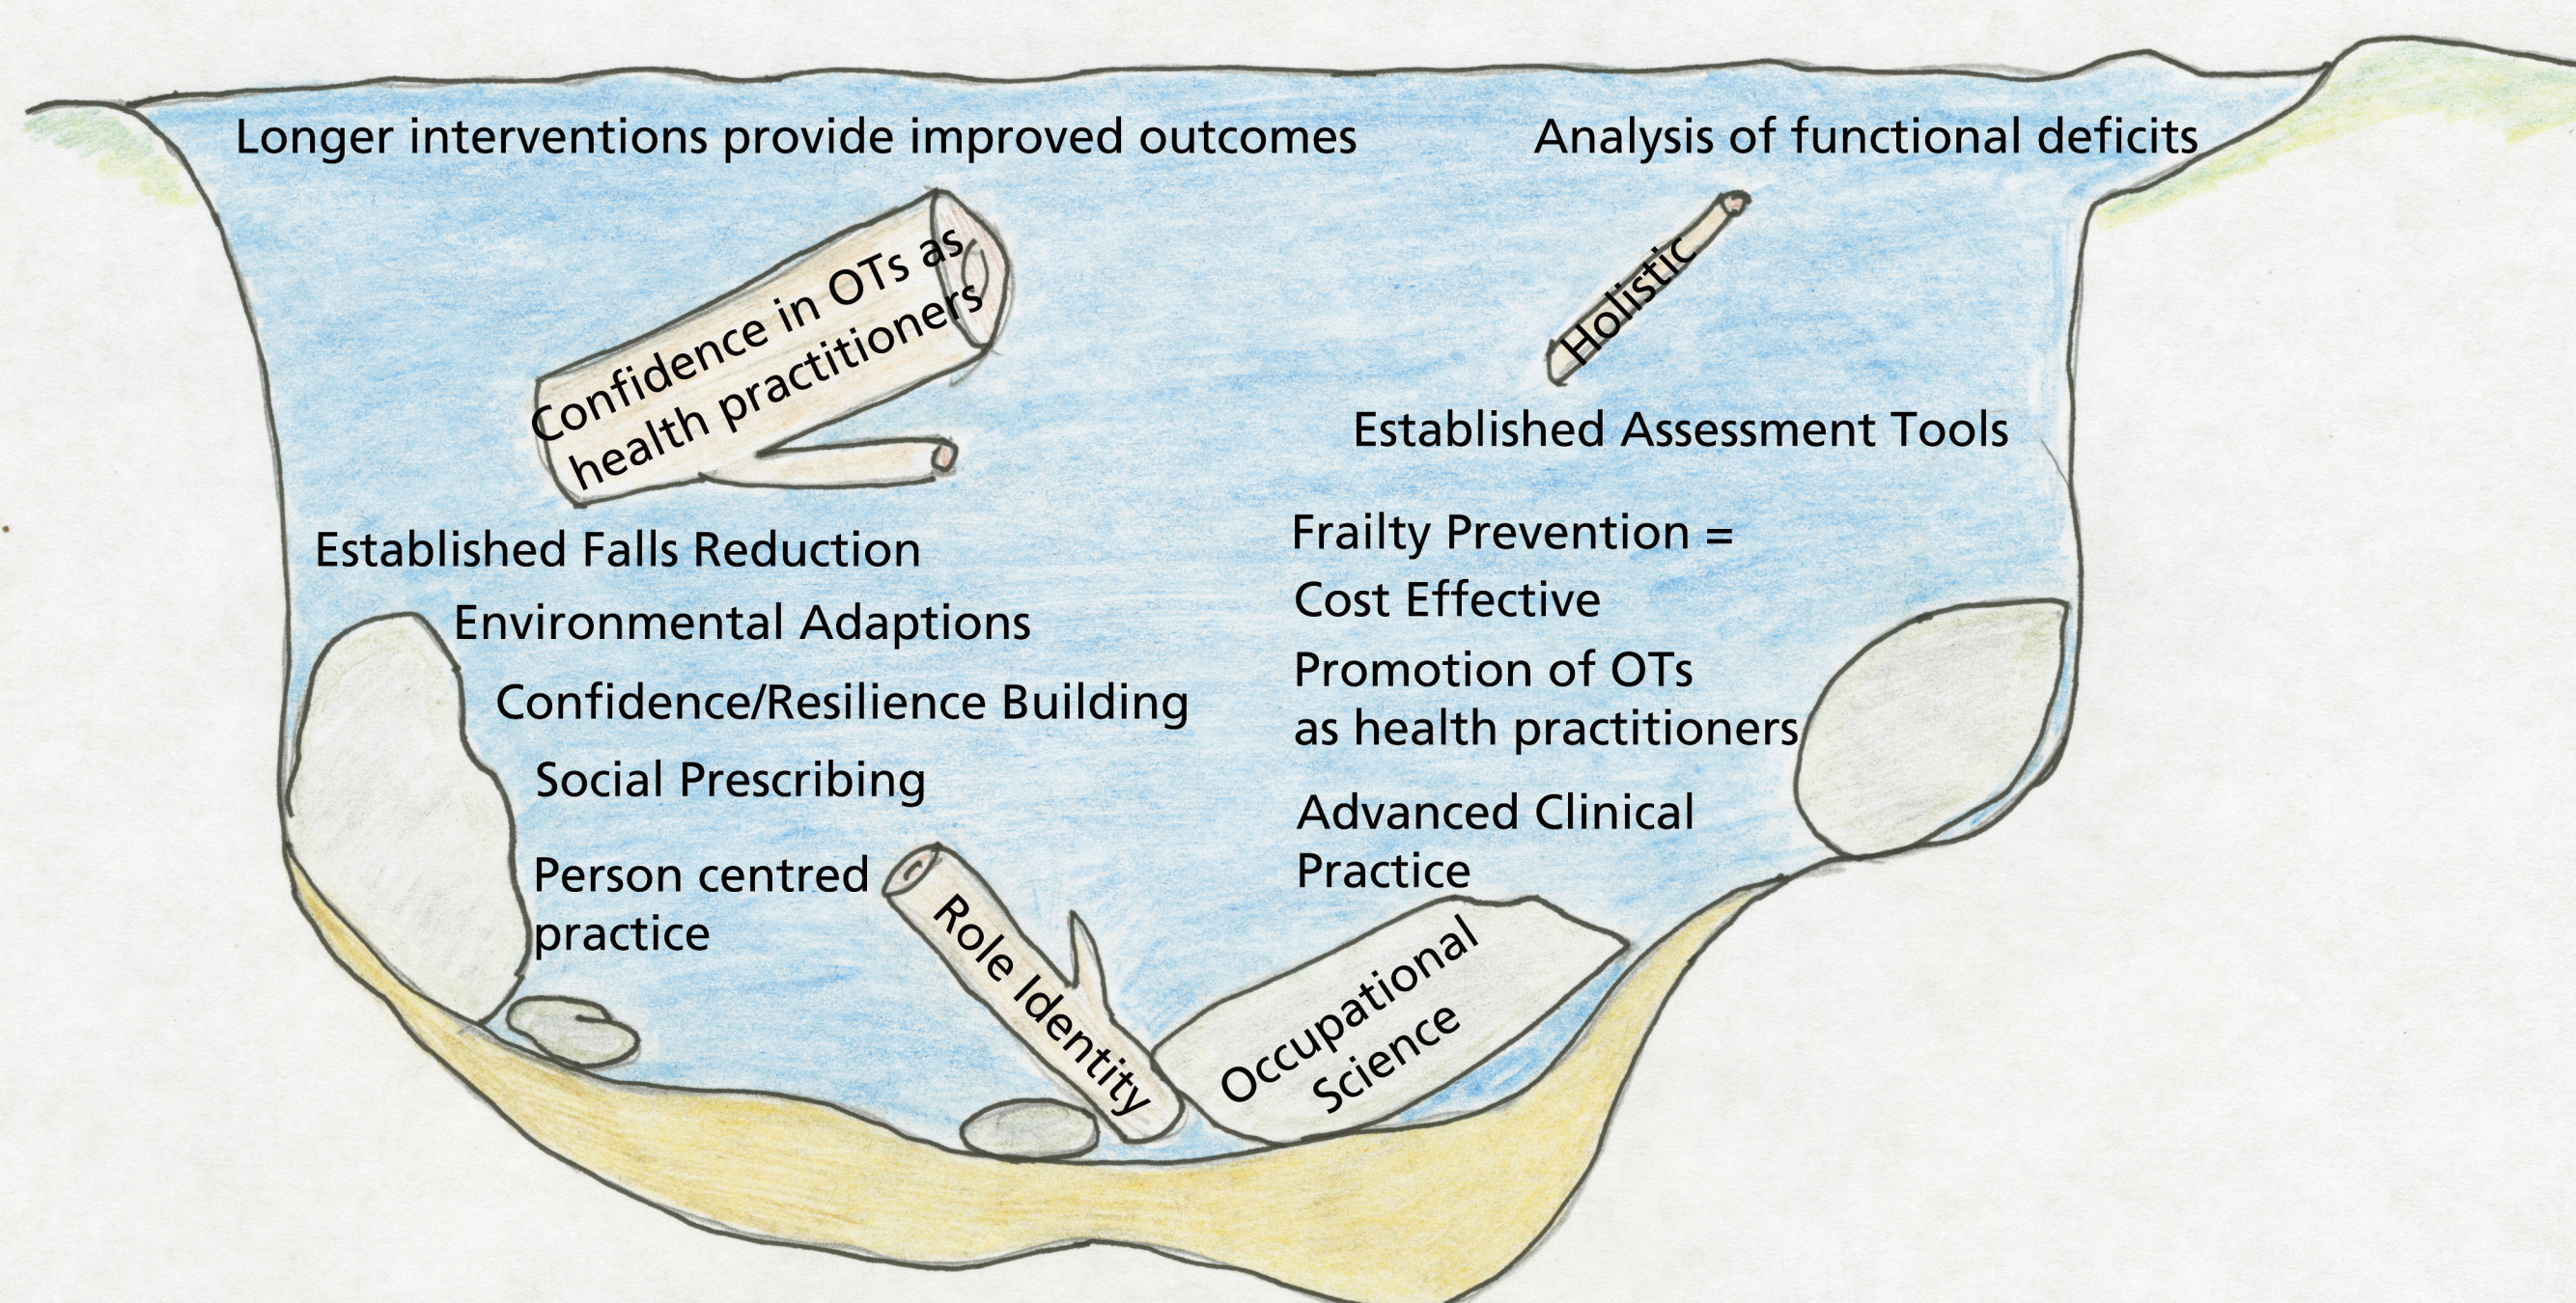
Longer interventions provide improved outcomes

Analysis of functional deficits

Confidence in OTs as health practitioners

Holistic

Established Assessment Tools

Established Falls Reduction

Environmental Adaptions

Confidence/Resilience Building

Social Prescribing

Person centred practice

Frailty Prevention =

Cost Effective

Promotion of OTs as health practitioners

Advanced Clinical Practice

Role Identity

Occupational Science